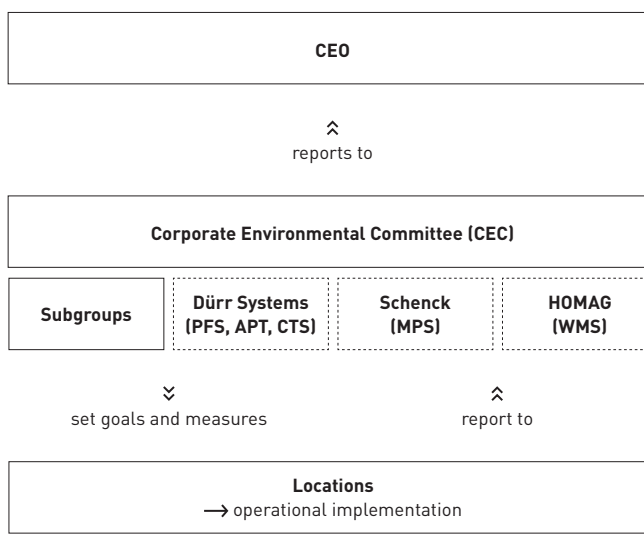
CEO

reports to

Corporate Environmental Committee (CEC)

Subgroups

Dürr Systems (PFS, APT, CTS)

Schenck (MPS)

HOMAG (WMS)

set goals and measures

report to

Locations
$\longrightarrow$ operational implementation